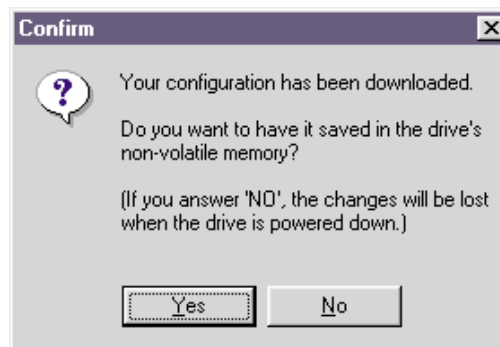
Confirm

?

Your configuration has been downloaded.

Do you want to have it saved in the drive's non-volatile memory?

(If you answer 'NO', the changes will be lost when the drive is powered down.)

Yes

No